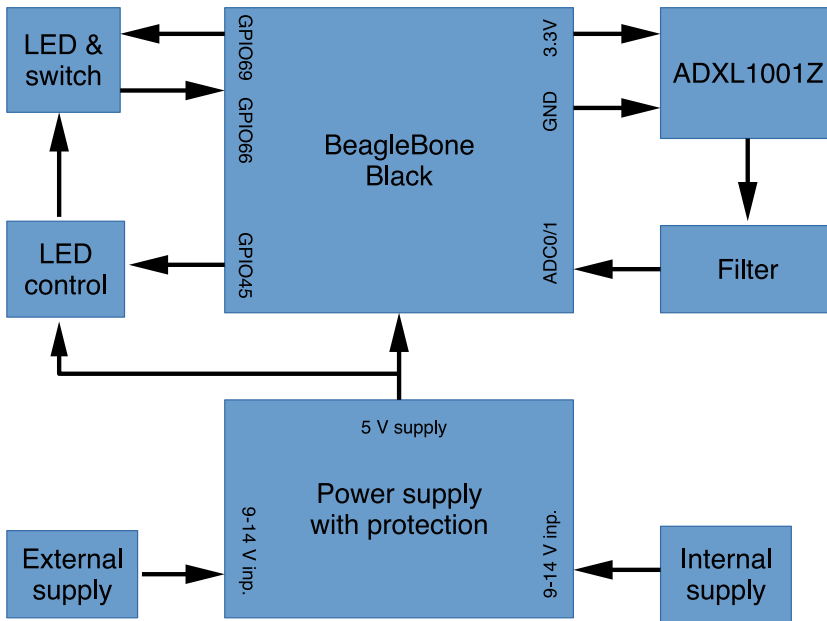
LED & switch

GPIO69

GPIO66

BeagleBone Black

3.3V

GND

ADXL1001Z

LED control

GPIO45

ADC0/1

Filter

5 V supply

Power supply with protection

9-14 V inp.

9-14 V inp.

External supply

Internal supply